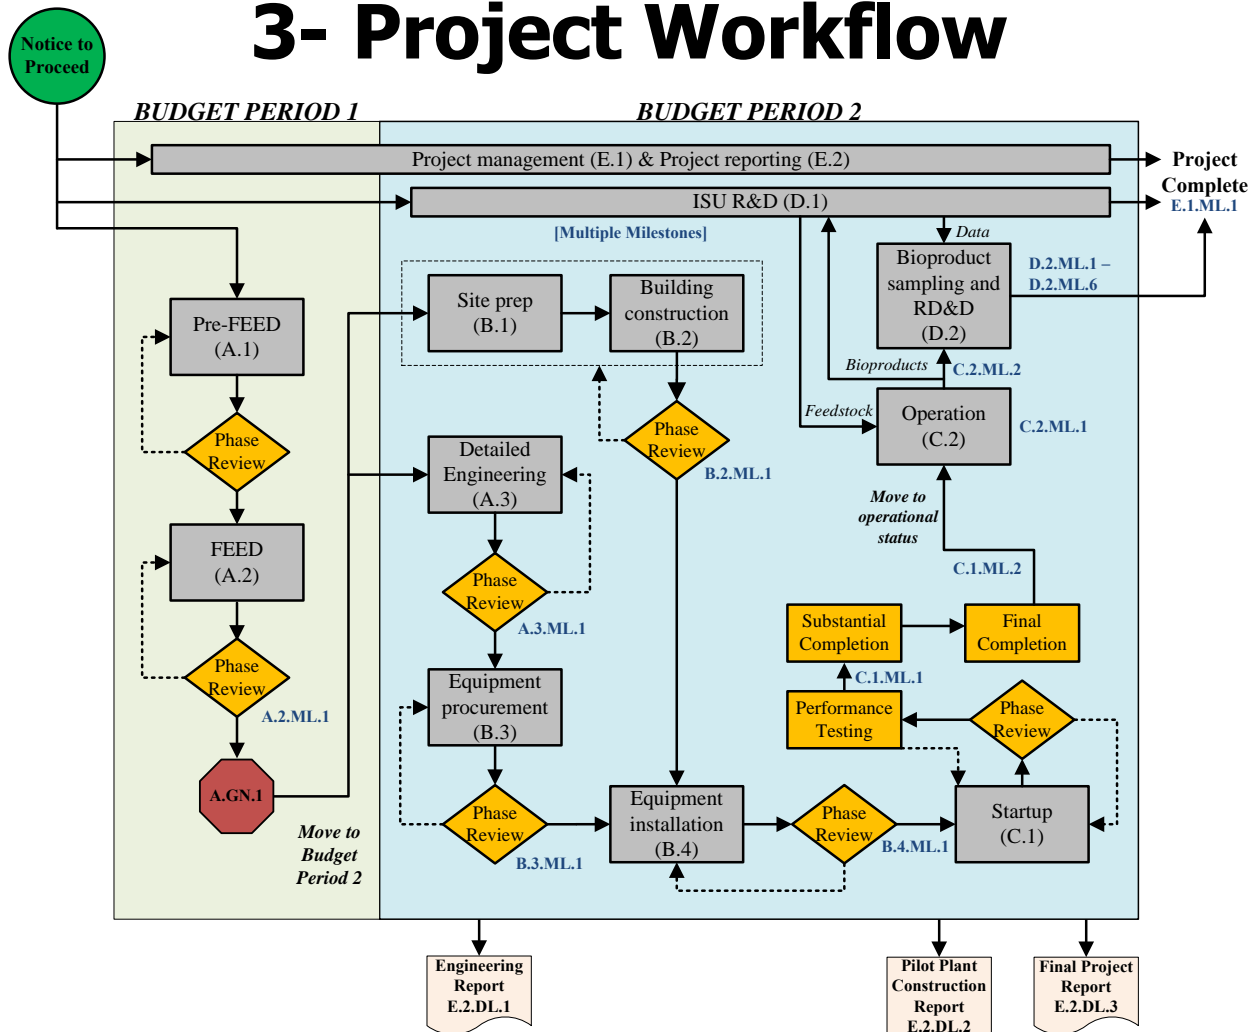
Notice to Proceed

3- Project Workflow

BUDGET PERIOD 1

BUDGET PERIOD 2

Project management (E.1) & Project reporting (E.2)

Project Complete
E.1.ML.1

ISU R&D (D.1)

[Multiple Milestones]

Data

Bioproduct sampling and RD&D (D.2)

D.2.ML.1 – D.2.ML.6

Pre-FEED (A.1)

Phase Review

FEED (A.2)

Phase Review

A.2.ML.1

A.GN.1

Move to Budget Period 2

Site prep (B.1)

Building construction (B.2)

Phase Review

B.2.ML.1

Detailed Engineering (A.3)

Phase Review

A.3.ML.1

Equipment procurement (B.3)

Phase Review

B.3.ML.1

Equipment installation (B.4)

Phase Review

B.4.ML.1

Startup (C.1)

Phase Review

Performance Testing

C.1.ML.1

Substantial Completion

Final Completion

C.1.ML.2

Move to operational status

Operation (C.2)

C.2.ML.1

Feedstock

Bioproducts

C.2.ML.2

Engineering Report E.2.DL.1

Pilot Plant Construction Report E.2.DL.2

Final Project Report E.2.DL.3